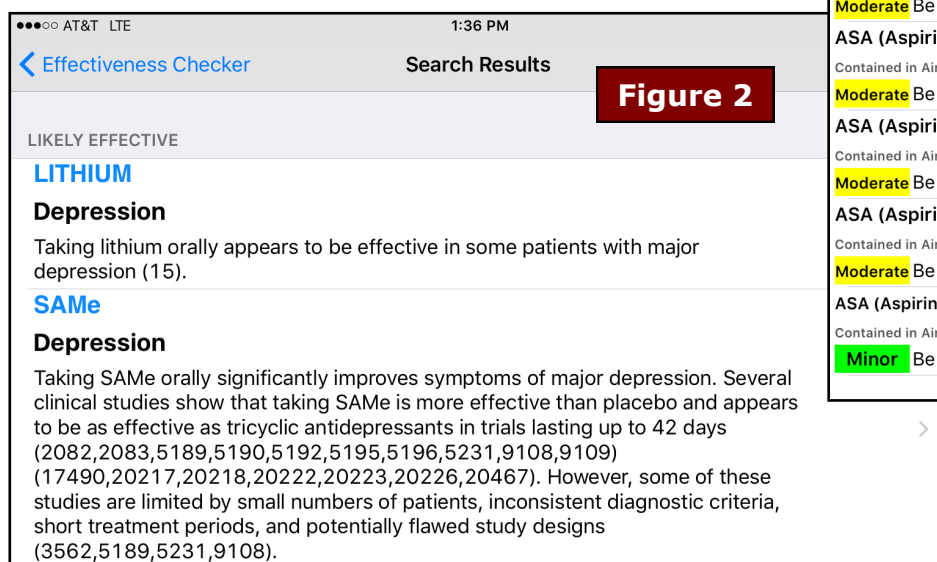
●●●○○ AT&T LTE 1:36 PM

Effectiveness Checker Search Results

Figure 2

LIKELY EFFECTIVE

LITHIUM

Depression

Taking lithium orally appears to be effective in some patients with major depression (15).

SAMe

Depression

Taking SAMe orally significantly improves symptoms of major depression. Several clinical studies show that taking SAMe is more effective than placebo and appears to be as effective as tricyclic antidepressants in trials lasting up to 42 days (2082,2083,5189,5190,5192,5195,5196,5231,9108,9109) (17490,20217,20218,20222,20223,20226,20467). However, some of these studies are limited by small numbers of patients, inconsistent diagnostic criteria, short treatment periods, and potentially flawed study designs (3562,5189,5231,9108).

Moderate Be

ASA (Aspiri

Contained in Ai

Moderate Be

ASA (Aspiri

Contained in Ai

Moderate Be

ASA (Aspiri

Contained in Ai

Moderate Be

ASA (Aspirin

Contained in Ai

Minor Be